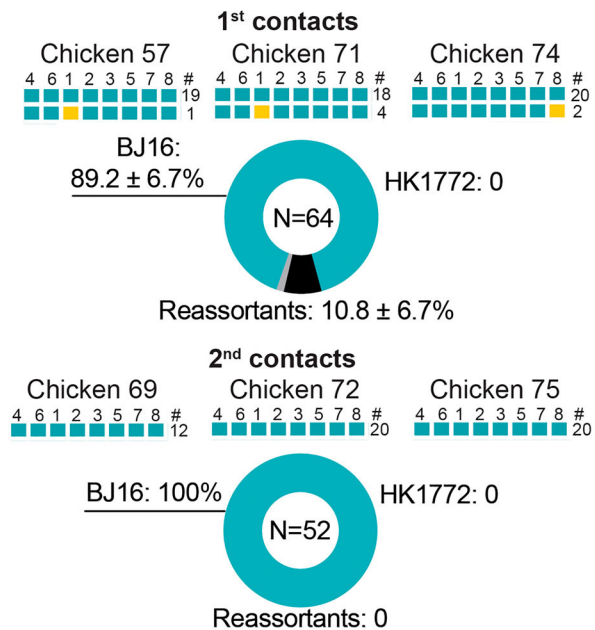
1$^{st}$ contacts

Chicken 57
4 6 1 2 3 5 7 8 #
19
1

Chicken 71
4 6 1 2 3 5 7 8 #
18
4

Chicken 74
4 6 1 2 3 5 7 8 #
20
2

BJ16: 89.2 ± 6.7%

N=64

HK1772: 0

Reassortants: 10.8 ± 6.7%

2$^{nd}$ contacts

Chicken 69
4 6 1 2 3 5 7 8 #
12

Chicken 72
4 6 1 2 3 5 7 8 #
20

Chicken 75
4 6 1 2 3 5 7 8 #
20

BJ16: 100%

N=52

HK1772: 0

Reassortants: 0